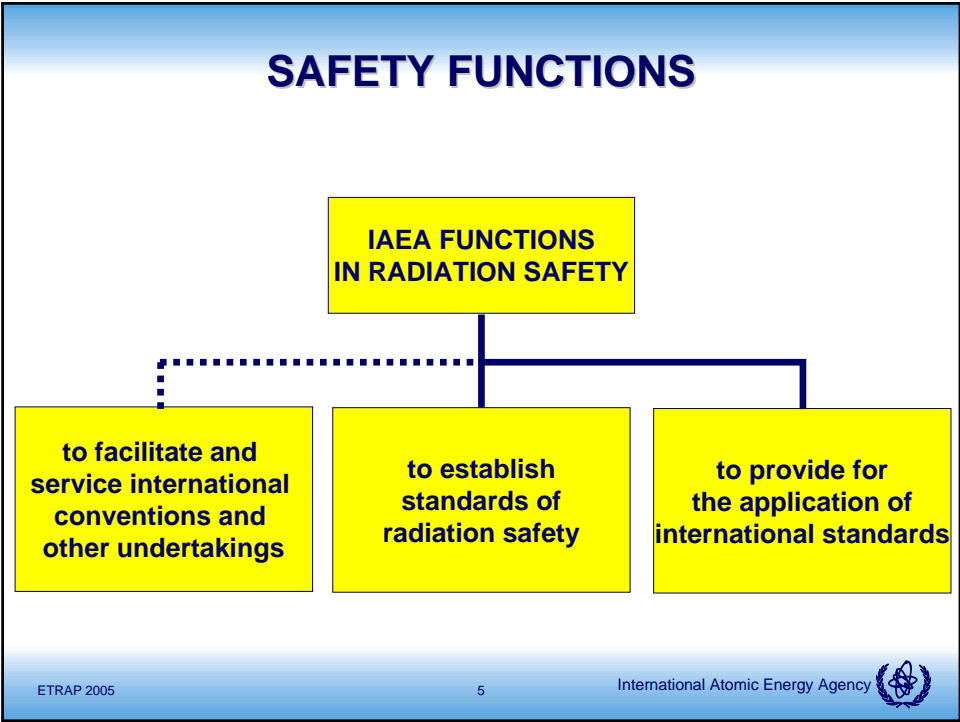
SAFETY FUNCTIONS

IAEA FUNCTIONS IN RADIATION SAFETY

to facilitate and service international conventions and other undertakings

to establish standards of radiation safety

to provide for the application of international standards

ETRAP 2005

5

International Atomic Energy Agency